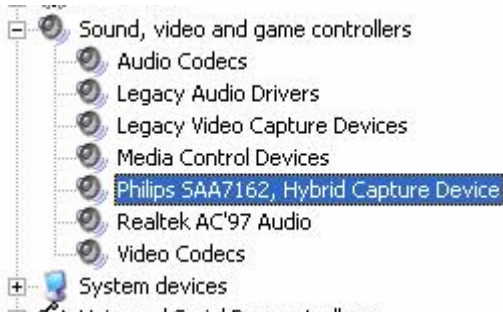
Sound, video and game controllers
Audio Codecs
Legacy Audio Drivers
Legacy Video Capture Devices
Media Control Devices
Philips SAA7162, Hybrid Capture Device
Realtek AC'97 Audio
Video Codecs
System devices
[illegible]